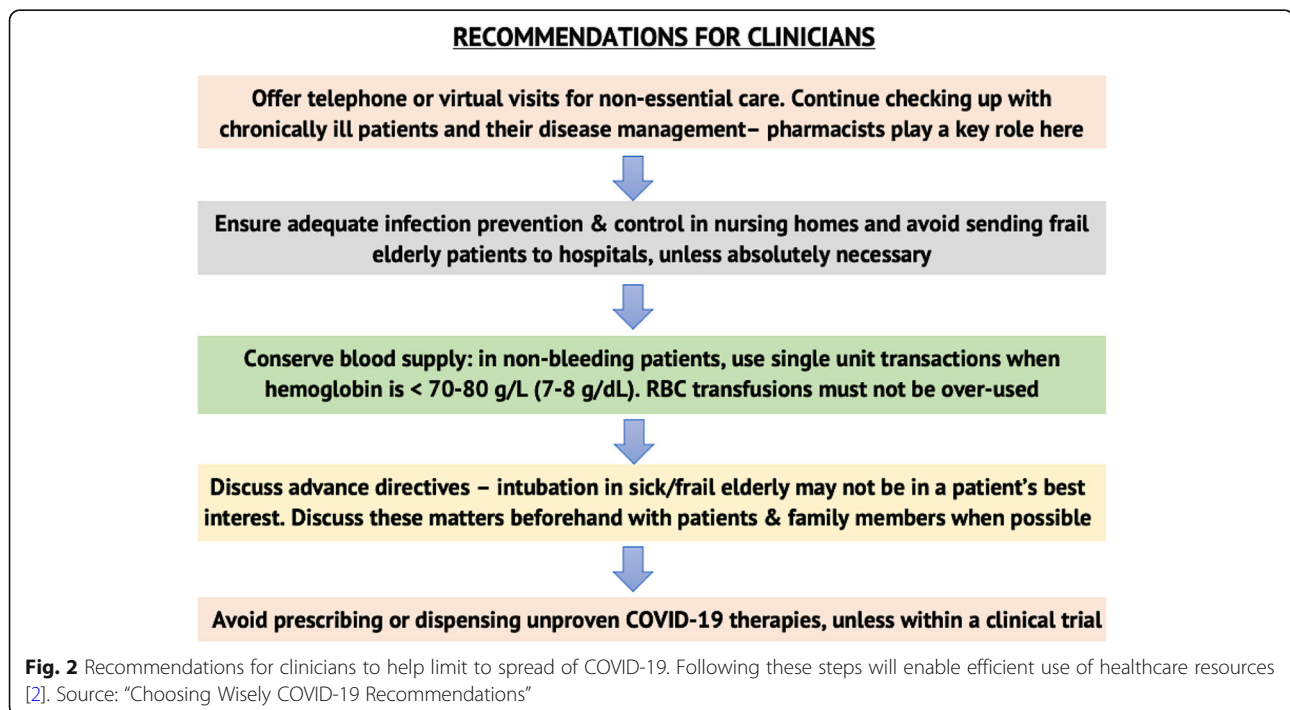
RECOMMENDATIONS FOR CLINICIANS

Offer telephone or virtual visits for non-essential care. Continue checking up with chronically ill patients and their disease management– pharmacists play a key role here

Ensure adequate infection prevention & control in nursing homes and avoid sending frail elderly patients to hospitals, unless absolutely necessary

Conserve blood supply: in non-bleeding patients, use single unit transactions when hemoglobin is < 70-80 g/L (7-8 g/dL). RBC transfusions must not be over-used

Discuss advance directives – intubation in sick/frail elderly may not be in a patient's best interest. Discuss these matters beforehand with patients & family members when possible

Avoid prescribing or dispensing unproven COVID-19 therapies, unless within a clinical trial

Fig. 2 Recommendations for clinicians to help limit to spread of COVID-19. Following these steps will enable efficient use of healthcare resources [2]. Source: "Choosing Wisely COVID-19 Recommendations"